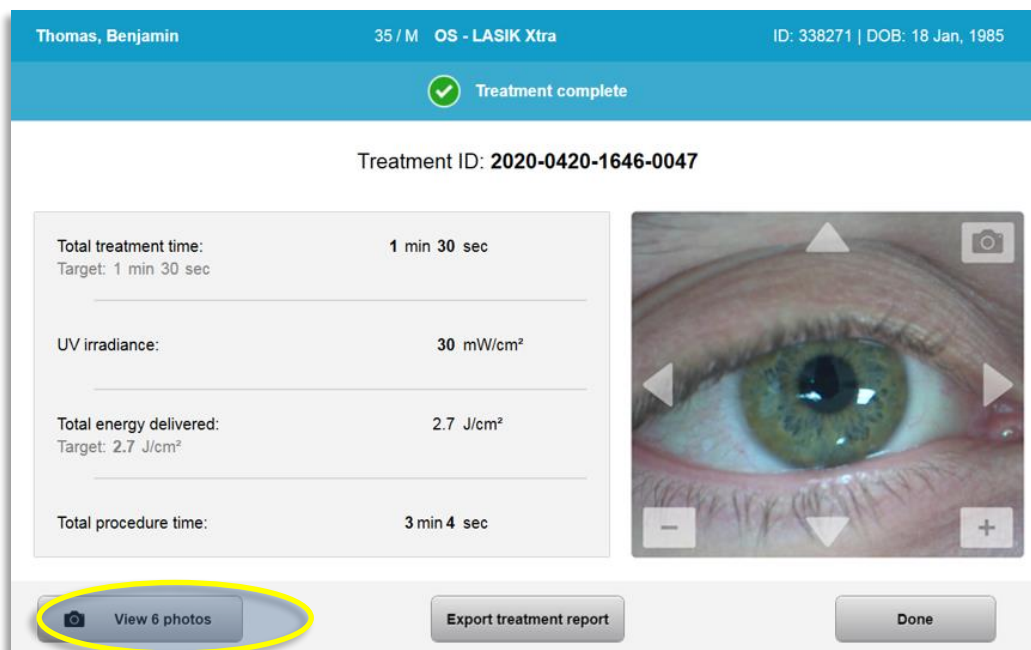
Thomas, Benjamin 35 / M OS - LASIK Xtra ID: 338271 | DOB: 18 Jan, 1985

Treatment complete

Treatment ID: 2020-0420-1646-0047

Total treatment time: 1 min 30 sec
Target: 1 min 30 sec

UV irradiance: 30 mW/cm²

Total energy delivered: 2.7 J/cm²
Target: 2.7 J/cm²

Total procedure time: 3 min 4 sec

−
+

View 6 photos

Export treatment report

Done